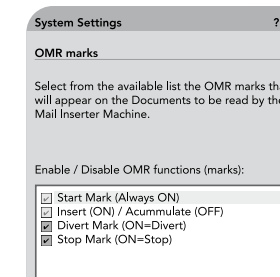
System Settings ?

OMR marks

Select from the available list the OMR marks th will appear on the Documents to be read by the Mail Inserter Machine.

Enable / Disable OMR functions (marks):

Start Mark (Always ON)
Insert (ON) / Acummulate (OFF)
Divert Mark (ON=Divert)
Stop Mark (ON=Stop)